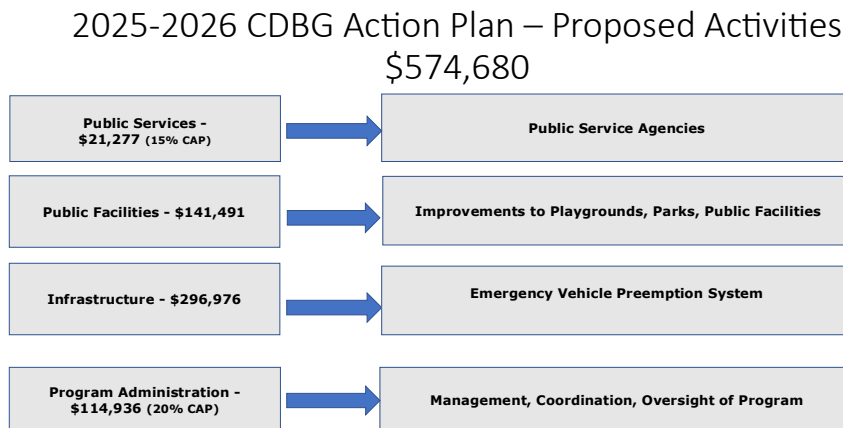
2025-2026 CDBG Action Plan – Proposed Activities
\$574,680

Public Services - \$21,277 (15% CAP)

Public Service Agencies

Public Facilities - \$141,491

Improvements to Playgrounds, Parks, Public Facilities

Infrastructure - \$296,976

Emergency Vehicle Preemption System

Program Administration - \$114,936 (20% CAP)

Management, Coordination, Oversight of Program